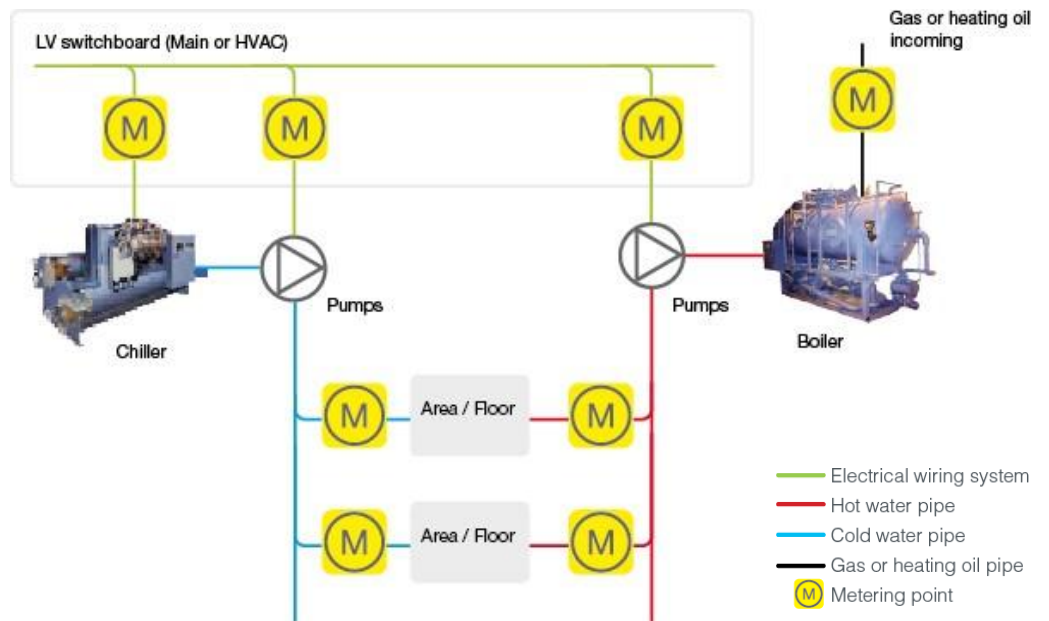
LV switchboard (Main or HVAC)

Gas or heating oil incoming

M

M

M

M

Pumps

Pumps

Chiller

Boiler

M

Area / Floor

M

M

Area / Floor

M

Electrical wiring system
Hot water pipe
Cold water pipe
Gas or heating oil pipe
M Metering point